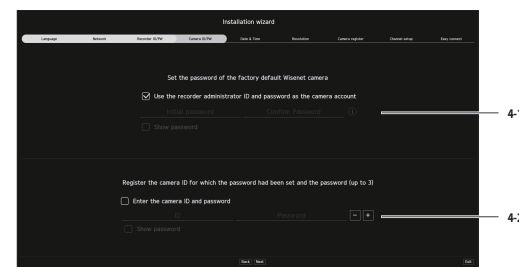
Installation wizard

Language | Network | Recorder ID/PW | Camera ID/PW | Date & Time | Resolution | Camera register | Channel setup | Easy connect

Set the password of the factory default Wisenet camera

Use the recorder administrator ID and password as the camera account

Initial password

Confirm Password

Show password

4-1

Register the camera ID for which the password had been set and the password (up to 3)

Enter the camera ID and password

ID

Password

−

+

Show password

4-2

Back

Next

Exit